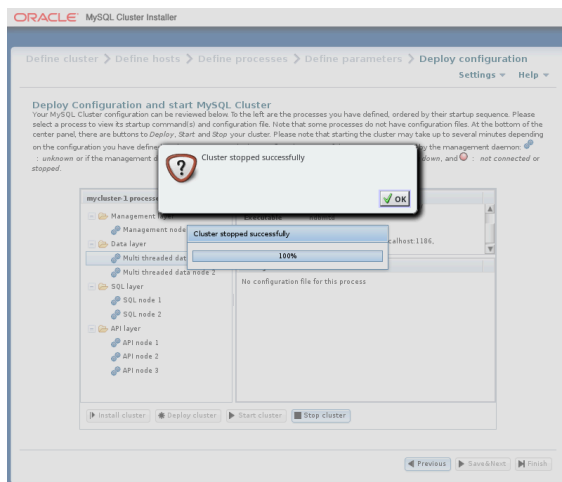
ORACLE MySQL Cluster Installer

Define cluster > Define hosts > Define processes > Define parameters > Deploy configuration

Settings ▾ Help ▾

Deploy Configuration and start MySQL Cluster

Your MySQL Cluster configuration can be reviewed below. To the left are the processes you have defined, ordered by their startup sequence. Please select a process to view its startup command(s) and configuration file. Note that some processes do not have configuration files. At the bottom of the center panel, there are buttons to *Deploy*, *Start* and *Stop* your cluster. Please note that starting the cluster may take up to several minutes depending on the configuration you have define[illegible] by the management daemon : *unknown* or if the management d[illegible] down, and : *not connected* or *stopped*.

Cluster stopped successfully

OK

mycluster-1 process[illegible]

Management layer

Management node

Data layer

Multi threaded dat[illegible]

Multi threaded data node 2

SQL layer

SQL node 1

SQL node 2

API layer

API node 1

API node 2

API node 3

Executable

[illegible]

calhost 1186.

Cluster stopped successfully

100%

No configuration file for this process

Install cluster

Deploy cluster

Start cluster

Stop cluster

Previous

Save&Next

Finish